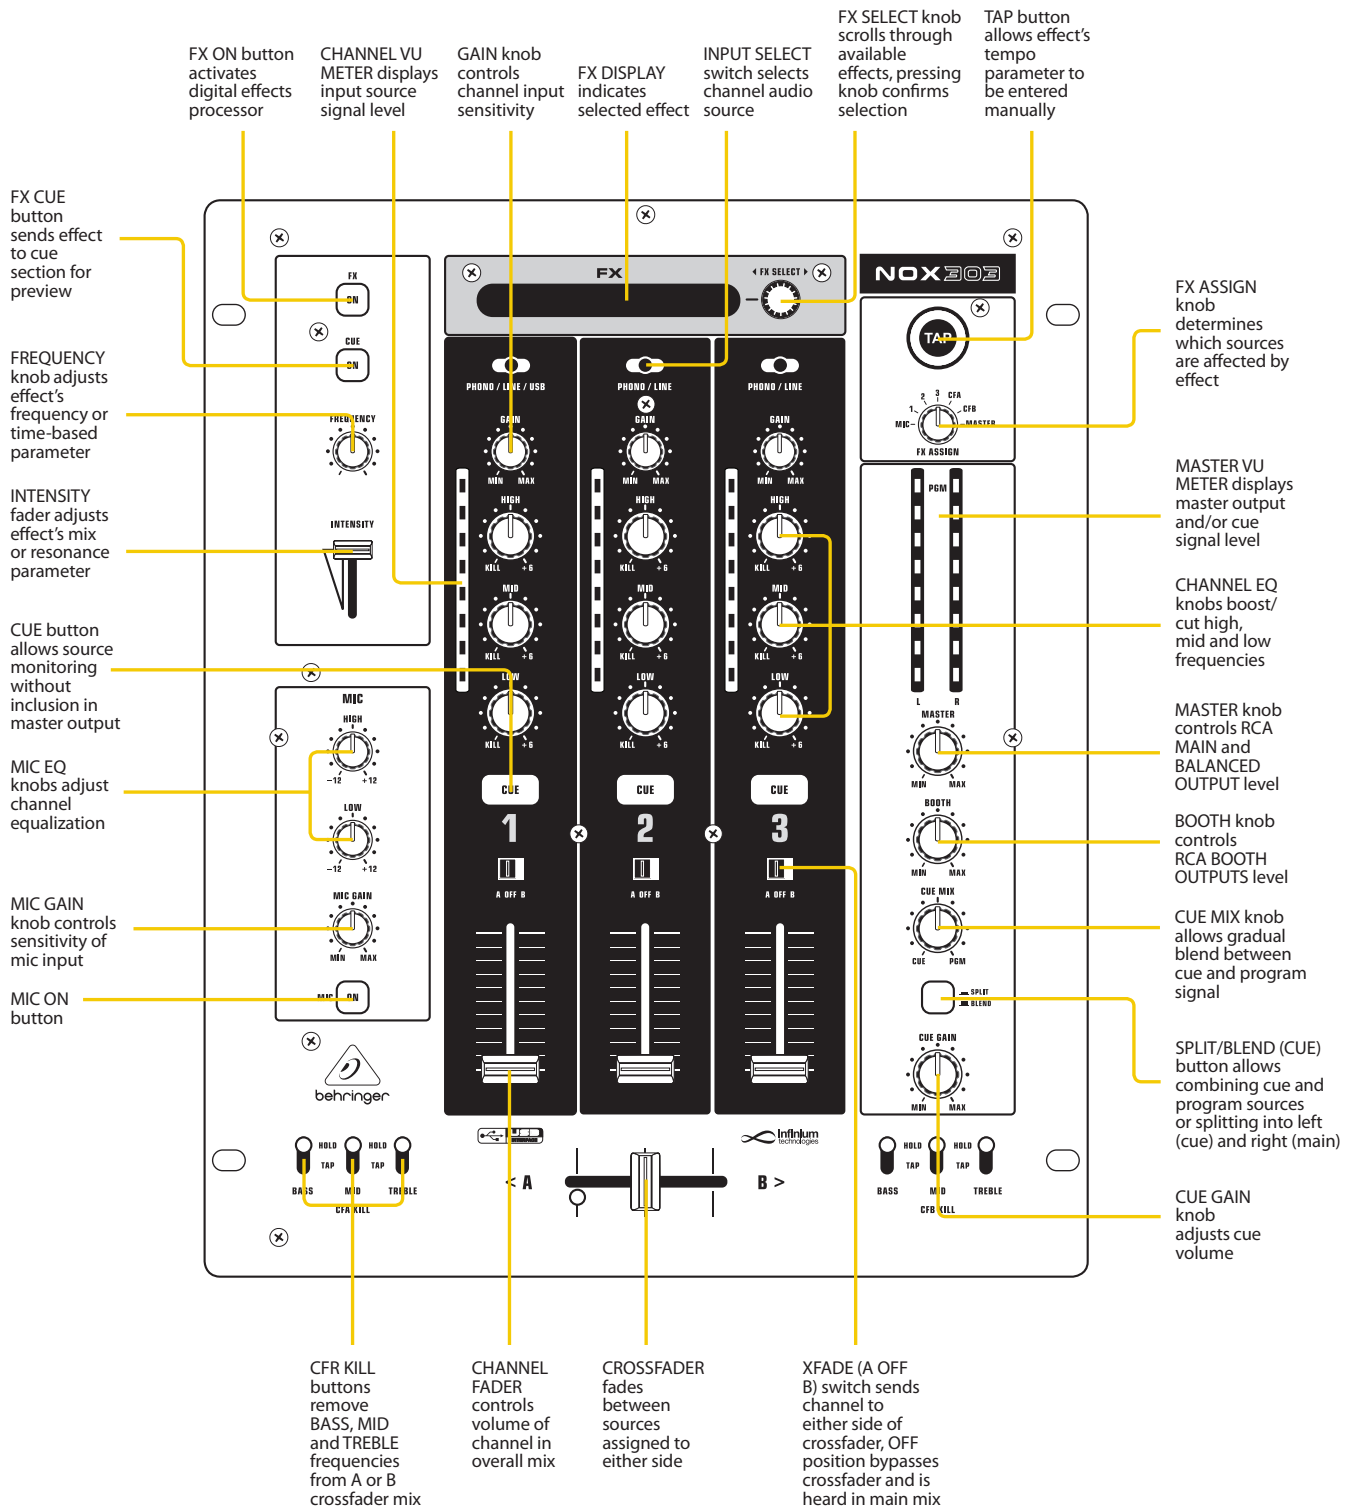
FX ON button activates digital effects processor

CHANNEL VU METER displays input source signal level

GAIN knob controls channel input sensitivity

FX DISPLAY indicates selected effect

INPUT SELECT switch selects channel audio source

FX SELECT knob scrolls through available effects, pressing knob confirms selection

TAP button allows effect's tempo parameter to be entered manually

FX CUE button sends effect to cue section for preview

FREQUENCY knob adjusts effect's frequency or time-based parameter

INTENSITY fader adjusts effect's mix or resonance parameter

CUE button allows source monitoring without inclusion in master output

MIC EQ knobs adjust channel equalization

MIC GAIN knob controls sensitivity of mic input

MIC ON button

FX ASSIGN knob determines which sources are affected by effect

MASTER VU METER displays master output and/or cue signal level

CHANNEL EQ knobs boost/ cut high, mid and low frequencies

MASTER knob controls RCA MAIN and BALANCED OUTPUT level

BOOTH knob controls RCA BOOTH OUTPUTS level

CUE MIX knob allows gradual blend between cue and program signal

SPLIT/BLEND (CUE) button allows combining cue and program sources or splitting into left (cue) and right (main)

CUE GAIN knob adjusts cue volume

CFR KILL buttons remove BASS, MID and TREBLE frequencies from A or B crossfader mix

CHANNEL FADER controls volume of channel in overall mix

CROSSFADER fades between sources assigned to either side

XFADE (A OFF B) switch sends channel to either side of crossfader, OFF position bypasses crossfader and is heard in main mix

FX
ON
CUE
ON
FREQUENCY
INTENSITY
MIC
HIGH
−12 +12
LOW
−12 +12
MIC GAIN
MIN MAX
MIC ON
behringer
FX
FX SELECT
PHONO / LINE / USB
PHONO / LINE
PHONO / LINE
GAIN
MIN MAX
HIGH
KILL +6
MID
KILL +6
LOW
KILL +6
CUE
1
2
3
A OFF B
NOX303
TAP
MIC 1 2 3 CFA CFB MASTER
FX ASSIGN
PGM
L R
MASTER
MIN MAX
BOOTH
MIN MAX
CUE MIX
CUE PGM
SPLIT
BLEND
CUE GAIN
MIN MAX
HOLD TAP
HOLD TAP
BASS MID TREBLE
CFA KILL
< A
B >
Infinium technologies
HOLD TAP
HOLD TAP
BASS MID TREBLE
CFB KILL